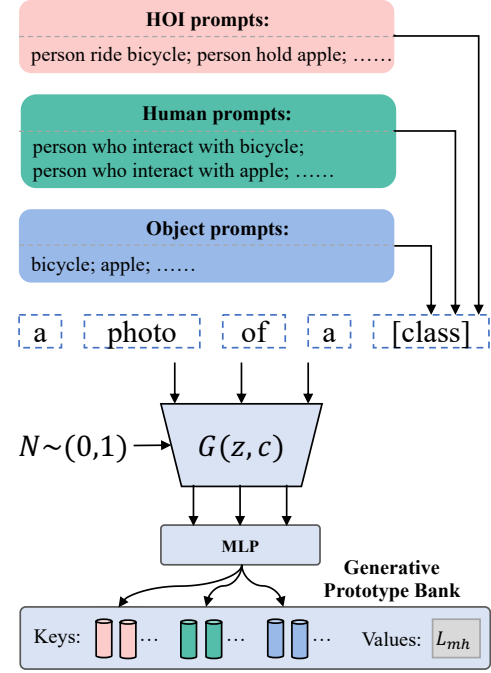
HOI prompts:

person ride bicycle; person hold apple; ……

Human prompts:

person who interact with bicycle;
person who interact with apple; ……

Object prompts:

bicycle; apple; ……

a photo of a [class]

$N \sim (0,1)$

$G(z, c)$

MLP

Generative Prototype Bank

Keys: … … …

Values: $L_{mh}$